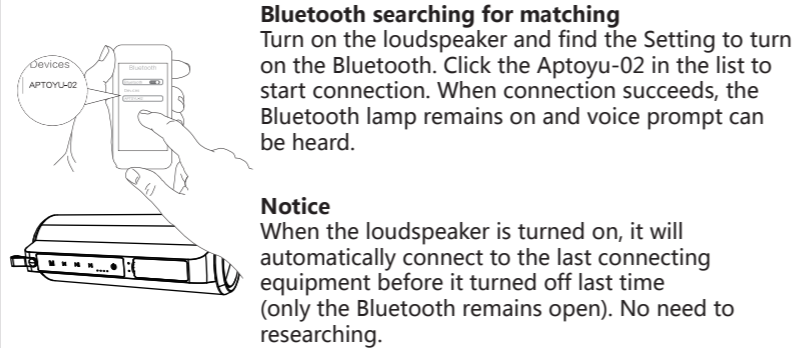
Devices
APTOYU-02
Bluetooth

**Bluetooth searching for matching**
Turn on the loudspeaker and find the Setting to turn on the Bluetooth. Click the Aptoyu-02 in the list to start connection. When connection succeeds, the Bluetooth lamp remains on and voice prompt can be heard.

**Notice**
When the loudspeaker is turned on, it will automatically connect to the last connecting equipment before it turned off last time (only the Bluetooth remains open). No need to researching.